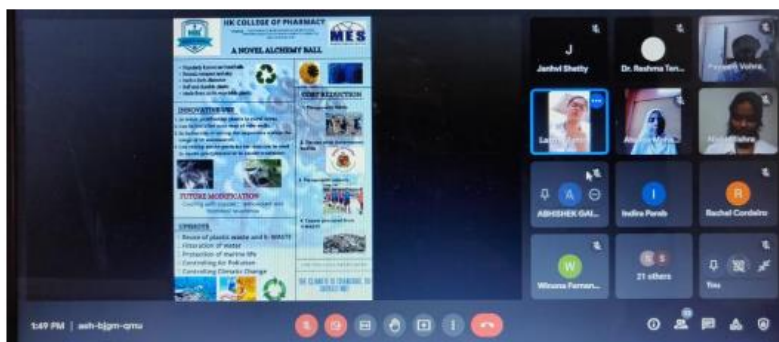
HK COLLEGE OF PHARMACY
MES
A NOVEL ALCHEMY BALL

INNOVATIVE USE

COST REDUCTION

FUTURE MODIFICATION

UPSHOTS
Reuse of plastic waste and E-WASTE
Filtration of water
Protection of marine life
Controlling Air Pollution
Controlling Climatic Change

J
Janhvi Shetty
Dr. Reshma Ten...
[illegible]
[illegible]
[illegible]
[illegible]
A
ABHISHEK GAI...
I
Indira Parab
R
Rachel Cordeiro
W
Winona Fernan...
21 others
You

1:49 PM | ash-bjgm-qmu